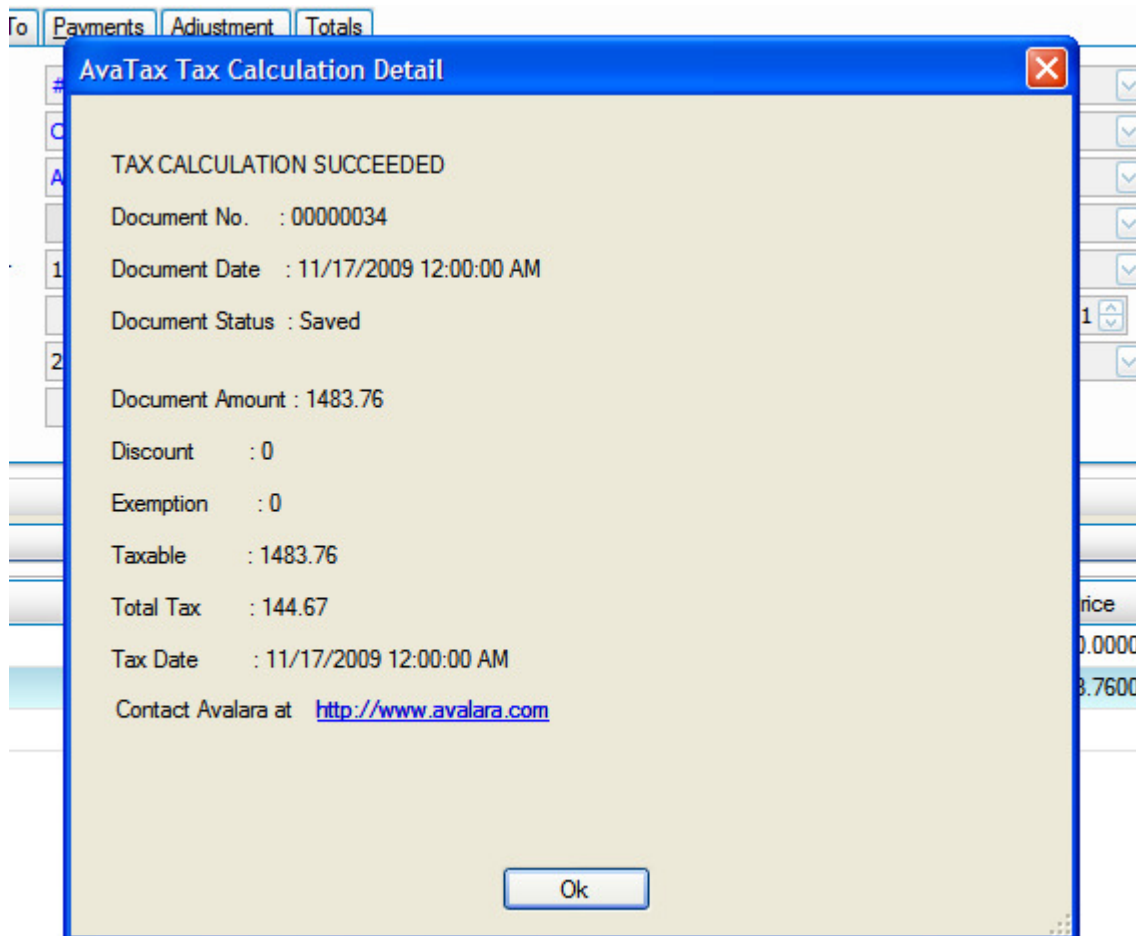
To | Payments | Adjustment | Totals

AvaTax Tax Calculation Detail

TAX CALCULATION SUCCEEDED

Document No. : 00000034

Document Date : 11/17/2009 12:00:00 AM

Document Status : Saved

Document Amount : 1483.76

Discount : 0

Exemption : 0

Taxable : 1483.76

Total Tax : 144.67

Tax Date : 11/17/2009 12:00:00 AM

Contact Avalara at http://www.avalara.com

Ok

rice
).0000
3.7600